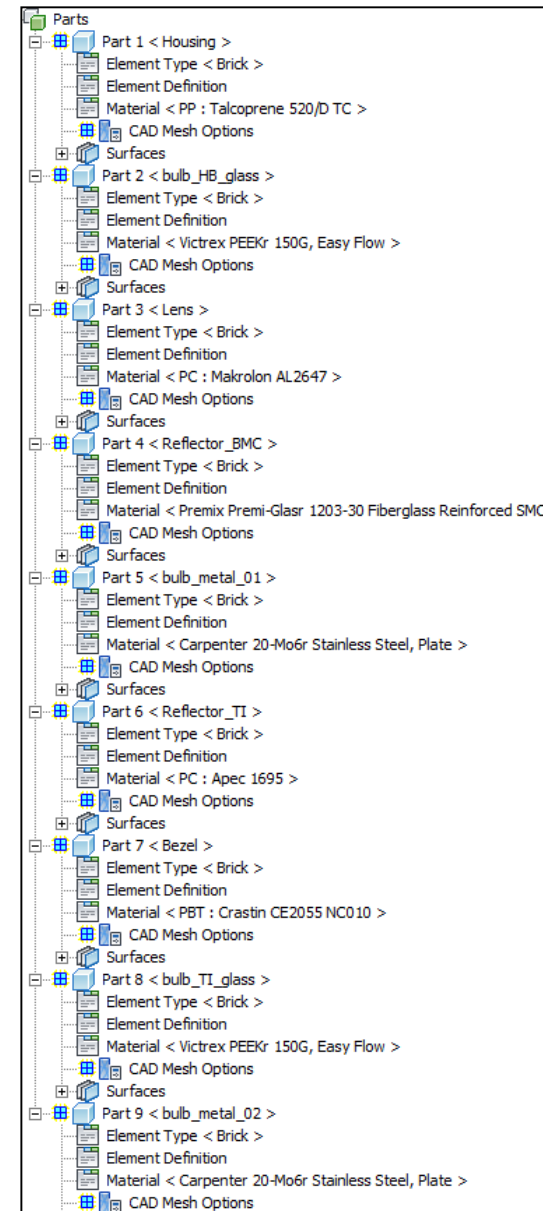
Parts
Part 1 < Housing >
Element Type < Brick >
Element Definition
Material < PP : Talcoprene 520/D TC >
CAD Mesh Options
Surfaces
Part 2 < bulb_HB_glass >
Element Type < Brick >
Element Definition
Material < Victrex PEEKr 150G, Easy Flow >
CAD Mesh Options
Surfaces
Part 3 < Lens >
Element Type < Brick >
Element Definition
Material < PC : Makrolon AL2647 >
CAD Mesh Options
Surfaces
Part 4 < Reflector_BMC >
Element Type < Brick >
Element Definition
Material < Premix Premi-Glasr 1203-30 Fiberglass Reinforced SMC
CAD Mesh Options
Surfaces
Part 5 < bulb_metal_01 >
Element Type < Brick >
Element Definition
Material < Carpenter 20-Mo6r Stainless Steel, Plate >
CAD Mesh Options
Surfaces
Part 6 < Reflector_TI >
Element Type < Brick >
Element Definition
Material < PC : Apec 1695 >
CAD Mesh Options
Surfaces
Part 7 < Bezel >
Element Type < Brick >
Element Definition
Material < PBT : Crastin CE2055 NC010 >
CAD Mesh Options
Surfaces
Part 8 < bulb_TI_glass >
Element Type < Brick >
Element Definition
Material < Victrex PEEKr 150G, Easy Flow >
CAD Mesh Options
Surfaces
Part 9 < bulb_metal_02 >
Element Type < Brick >
Element Definition
Material < Carpenter 20-Mo6r Stainless Steel, Plate >
CAD Mesh Options